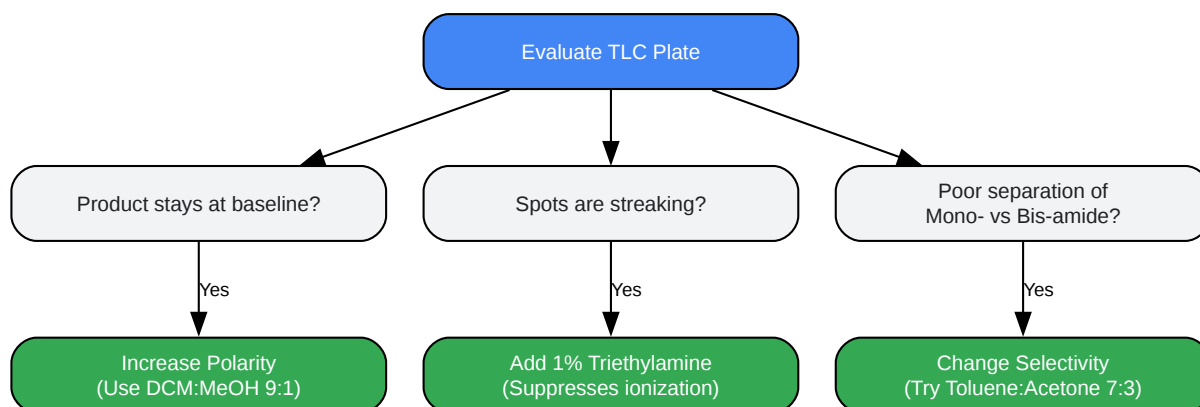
Evaluate TLC Plate

Product stays at baseline?

Spots are streaking?

Poor separation of Mono- vs Bis-amide?

Yes

Yes

Yes

Increase Polarity (Use DCM:MeOH 9:1)

Add 1% Triethylamine (Suppresses ionization)

Change Selectivity (Try Toluene:Acetone 7:3)